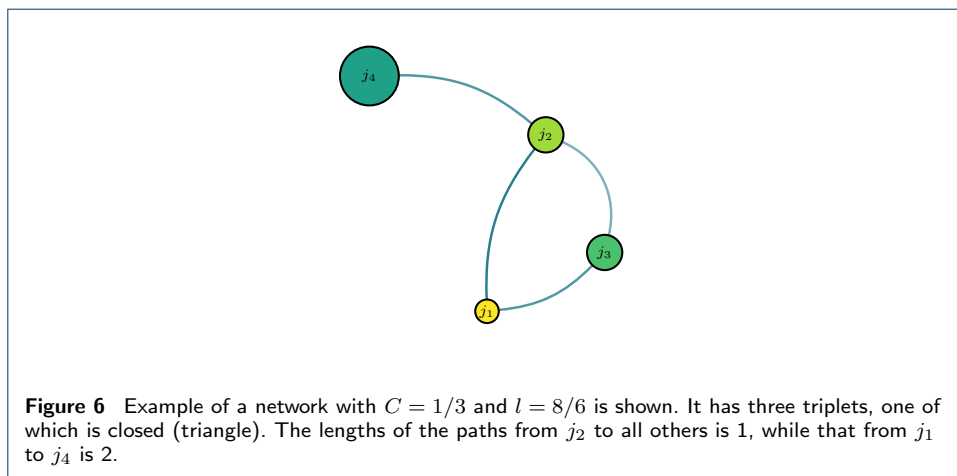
$j_4$

$j_2$

$j_3$

$j_1$

**Figure 6** Example of a network with $C = 1/3$ and $l = 8/6$ is shown. It has three triplets, one of which is closed (triangle). The lengths of the paths from $j_2$ to all others is 1, while that from $j_1$ to $j_4$ is 2.